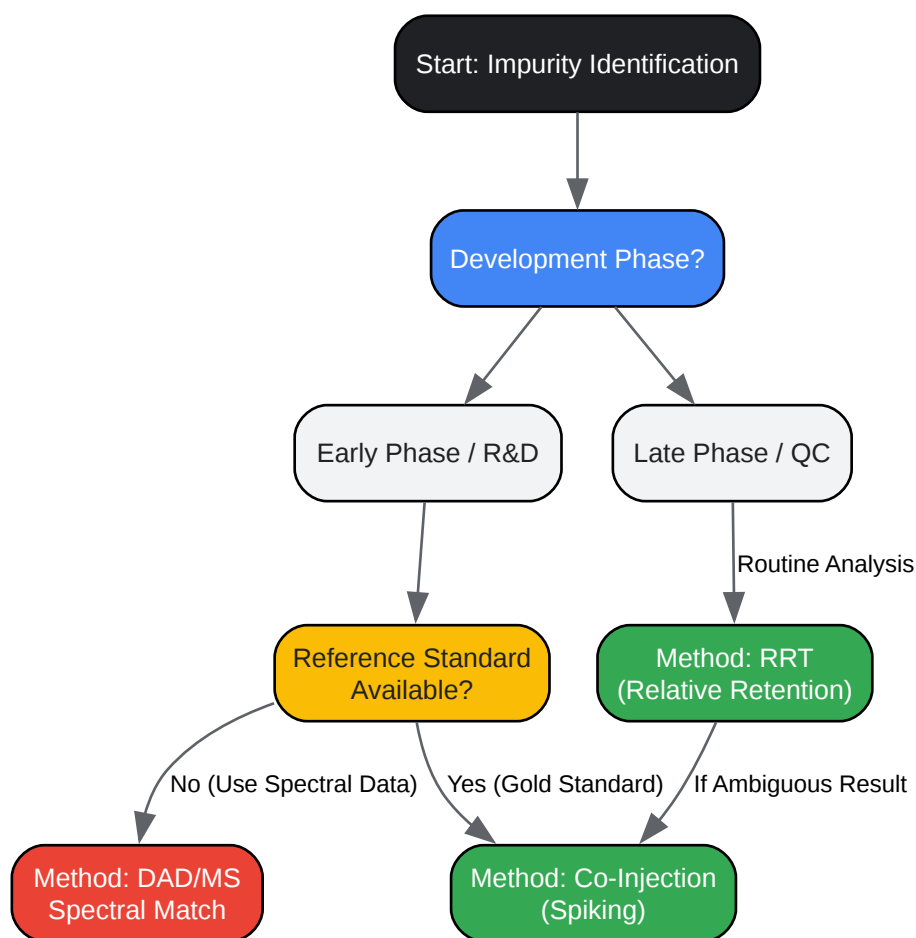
Start: Impurity Identification

Development Phase?

Early Phase / R&D

Late Phase / QC

Routine Analysis

Reference Standard Available?

Method: RRT (Relative Retention)

No (Use Spectral Data)

Yes (Gold Standard)

If Ambiguous Result

Method: DAD/MS Spectral Match

Method: Co-Injection (Spiking)